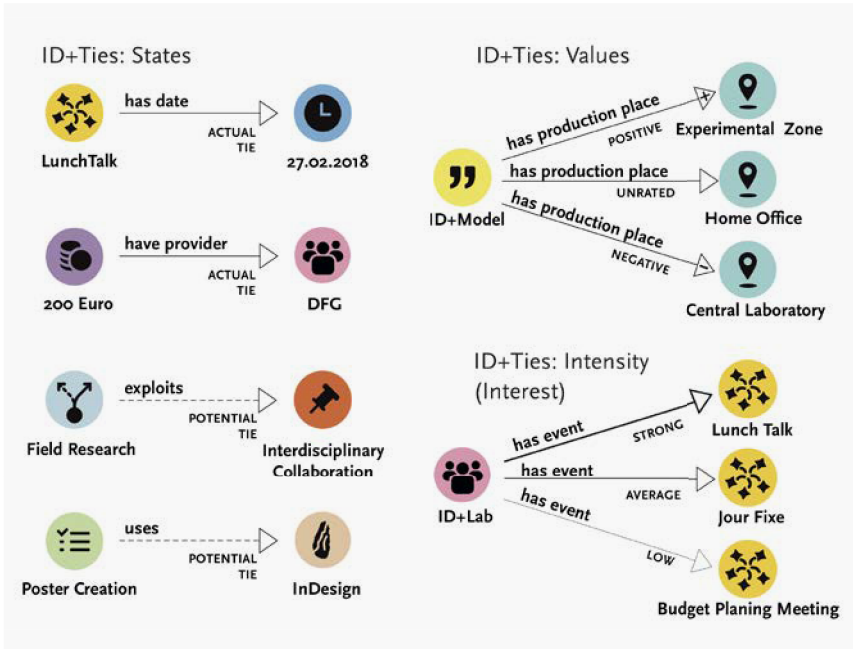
ID+Ties: States

LunchTalk
has date
ACTUAL TIE
27.02.2018

200 Euro
have provider
ACTUAL TIE
DFG

Field Research
exploits
POTENTIAL TIE
Interdisciplinary Collaboration

Poster Creation
uses
POTENTIAL TIE
InDesign

ID+Ties: Values

ID+Model
has production place
POSITIVE
+
Experimental Zone
has production place
UNRATED
Home Office
has production place
NEGATIVE
-
Central Laboratory

ID+Ties: Intensity (Interest)

ID+Lab
has event
STRONG
Lunch Talk
has event
AVERAGE
Jour Fixe
has event
LOW
Budget Planing Meeting